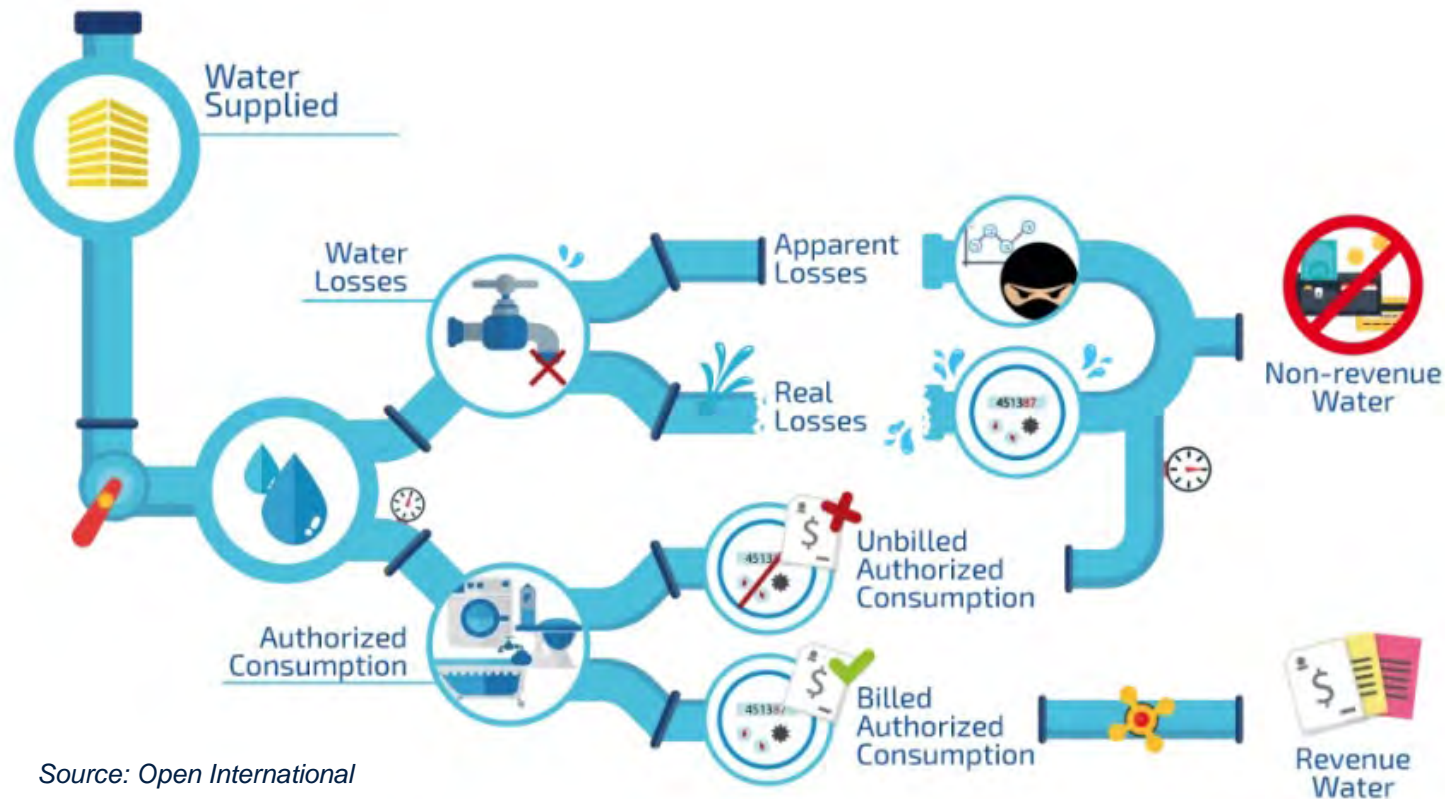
Water Supplied

Water Losses

Apparent Losses

Real Losses

Non-revenue Water

Unbilled Authorized Consumption

Authorized Consumption

Billed Authorized Consumption

Revenue Water

Source: Open International